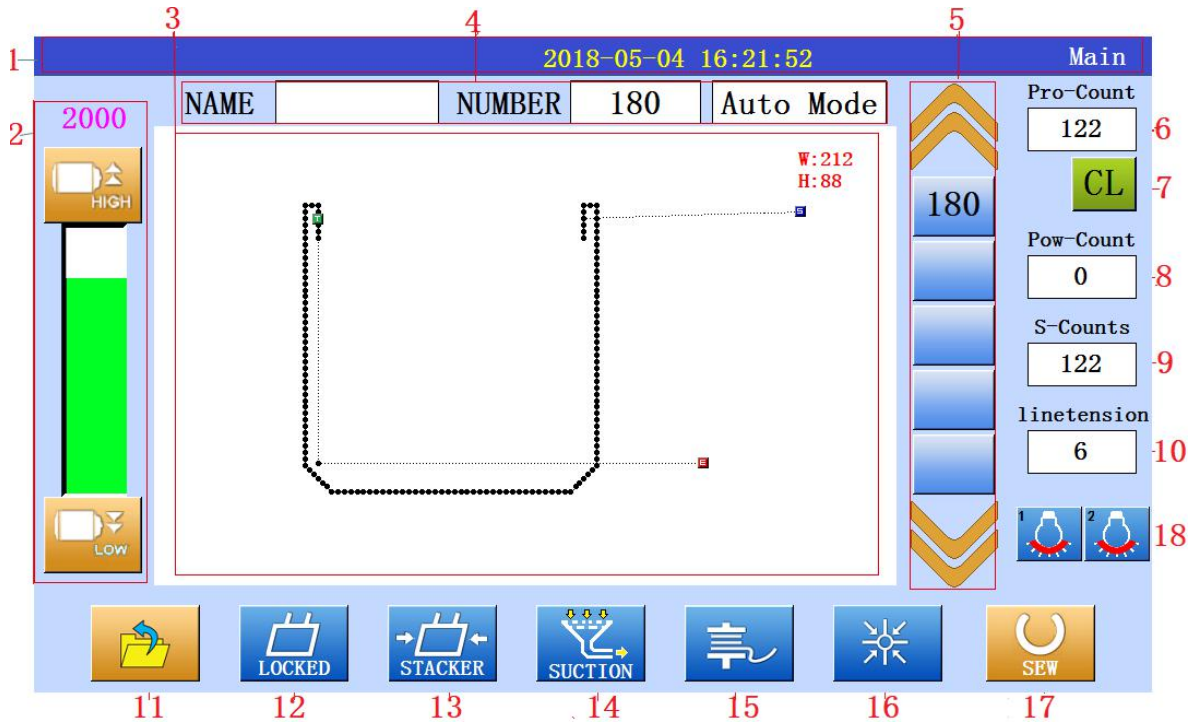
1
2018-05-04 16:21:52
Main
2
2000
HIGH
LOW
3
4
NAME
NUMBER
180
Auto Mode
W:212
H:88
T
S
E
5
180
Pro-Count
122
6
CL
7
Pow-Count
0
8
S-Counts
122
9
linetension
6
10
1
2
18
LOCKED
STACKER
SUCTION
SEW
11
12
13
14
15
16
17